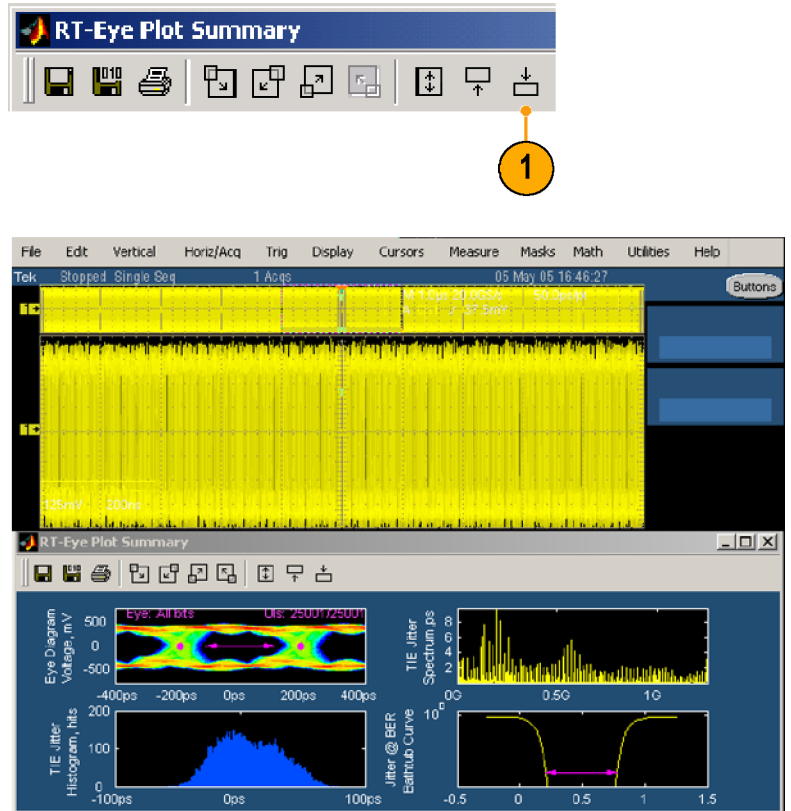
RT-Eye Plot Summary

1

File Edit Vertical Horiz/Acq Trig Display Cursors Measure Masks Math Utilities Help

Tek Stopped Single Seq 1 Acqs 05 May 05 16:46:27

Buttons

M 1.0μs 20.0GS/s 50.0ps/pt
A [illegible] 37.5mV

125mV 200ns

RT-Eye Plot Summary

Eye: All bits UIs: 25001/25001

500
0
-500
-400ps -200ps 0ps 200ps 400ps
Eye Diagram Voltage, mV

8
6
4
2
0G 0.5G 1G
TIE Jitter Spectrum, ps

200
100
0
-100ps 0ps 100ps
TIE Jitter Histogram, hits

$10^0$
-0.5 0 0.5 1 1.5
Jitter @ BER Bathtub Curve